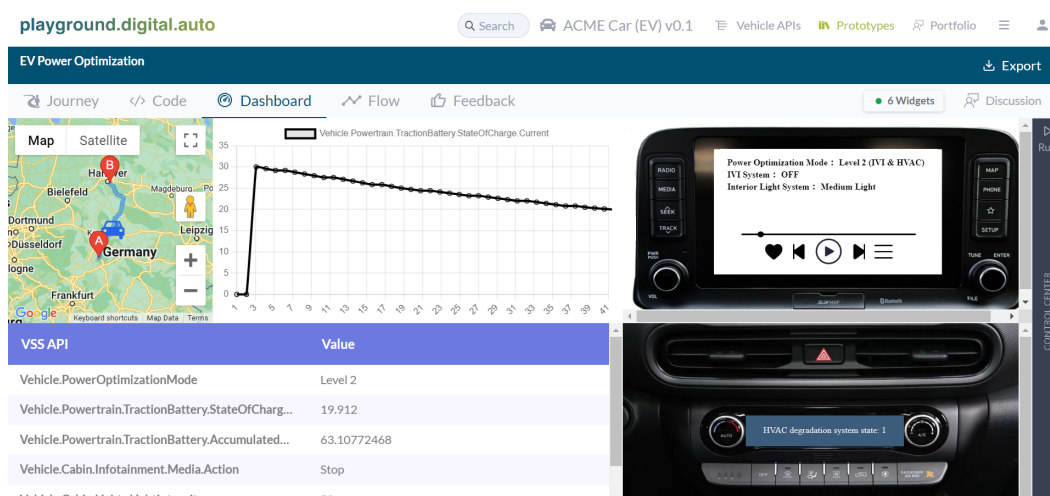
playground.digital.auto

Search ACME Car (EV) v0.1 Vehicle APIs Prototypes Portfolio

EV Power Optimization

Export

Journey Code Dashboard Flow Feedback

6 Widgets Discussion

Map Satellite

Hannover Bielefeld Magdeburg Dortmund Düsseldorf Leipzig Germany logne Frankfurt

Google Keyboard shortcuts Map Data Terms

Vehicle.Powertrain.TractionBattery.StateOfCharge.Current

35 30 25 20 15 10 5 0

1 3 5 7 9 11 13 15 17 19 21 23 25 27 29 31 33 35 37 39 41

Power Optimization Mode : Level 2 (IVI & HVAC)
IVI System : OFF
Interior Light System : Medium Light

RADIO MEDIA SEEK TRACK MAP PHONE SETUP VOL TUNE ENTER FILE

| VSS API | Value |
|---|---|
| Vehicle.PowerOptimizationMode | Level 2 |
| Vehicle.Powertrain.TractionBattery.StateOfCharg... | 19.912 |
| Vehicle.Powertrain.TractionBattery.Accumulated... | 63.10772468 |
| Vehicle.Cabin.Infotainment.Media.Action | Stop |

HVAC degradation system state: 1

AUTO A/C OFF

CONTROL CENTER